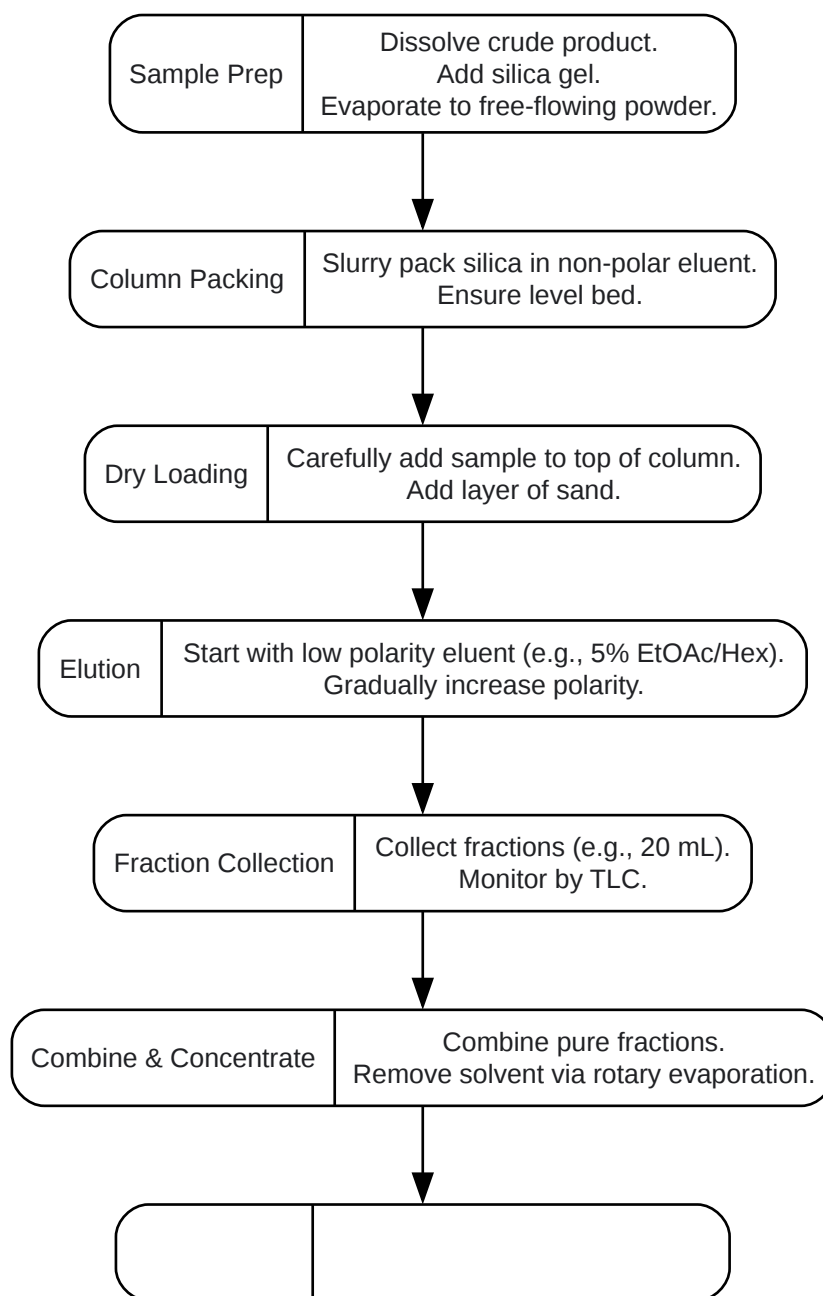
Sample Prep

Dissolve crude product.
Add silica gel.
Evaporate to free-flowing powder.

Column Packing

Slurry pack silica in non-polar eluent.
Ensure level bed.

Dry Loading

Carefully add sample to top of column.
Add layer of sand.

Elution

Start with low polarity eluent (e.g., 5% EtOAc/Hex).
Gradually increase polarity.

Fraction Collection

Collect fractions (e.g., 20 mL).
Monitor by TLC.

Combine & Concentrate

Combine pure fractions.
Remove solvent via rotary evaporation.